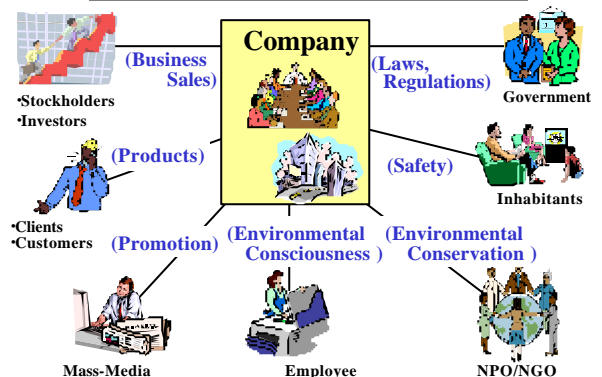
Company

(Business Sales)

•Stockholders
•Investors

(Laws, Regulations)

Government

(Products)

(Safety)

Inhabitants

•Clients
•Customers

(Promotion)

(Environmental Consciousness )

(Environmental Conservation )

Mass-Media

Employee

NPO/NGO